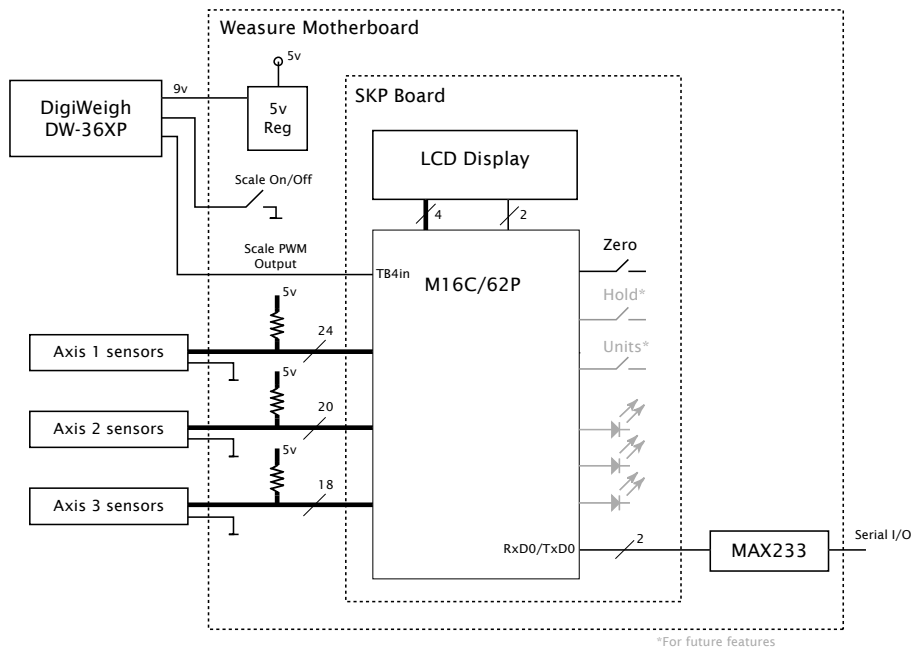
Weasure Motherboard

DigiWeigh DW-36XP

9v

5v

5v Reg

SKP Board

LCD Display

4

2

Scale On/Off

Scale PWM Output

TB4in

M16C/62P

Zero

Hold*

Units*

5v

24

Axis 1 sensors

5v

20

Axis 2 sensors

5v

18

Axis 3 sensors

RxD0/TxD0

2

MAX233

Serial I/O

*For future features